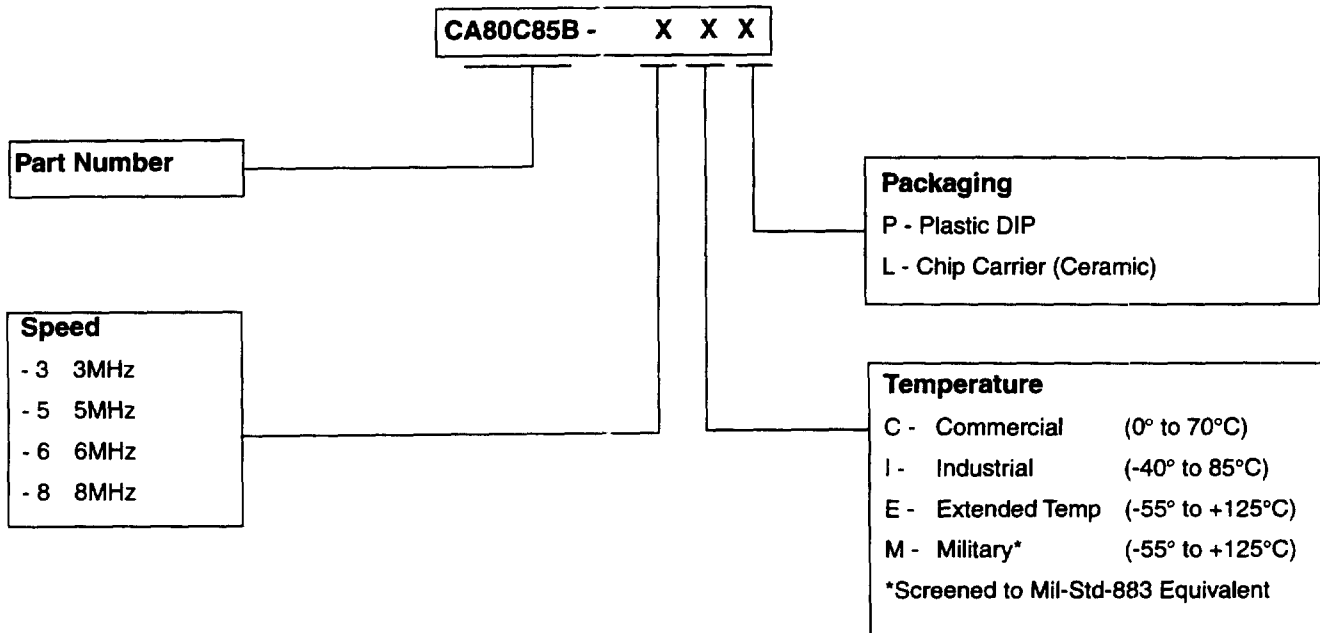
CA80C85B - X X X

Part Number

Packaging
P - Plastic DIP
L - Chip Carrier (Ceramic)

Speed
- 3 3MHz
- 5 5MHz
- 6 6MHz
- 8 8MHz

Temperature
C - Commercial (0° to 70°C)
I - Industrial (-40° to 85°C)
E - Extended Temp (-55° to +125°C)
M - Military* (-55° to +125°C)
*Screened to Mil-Std-883 Equivalent